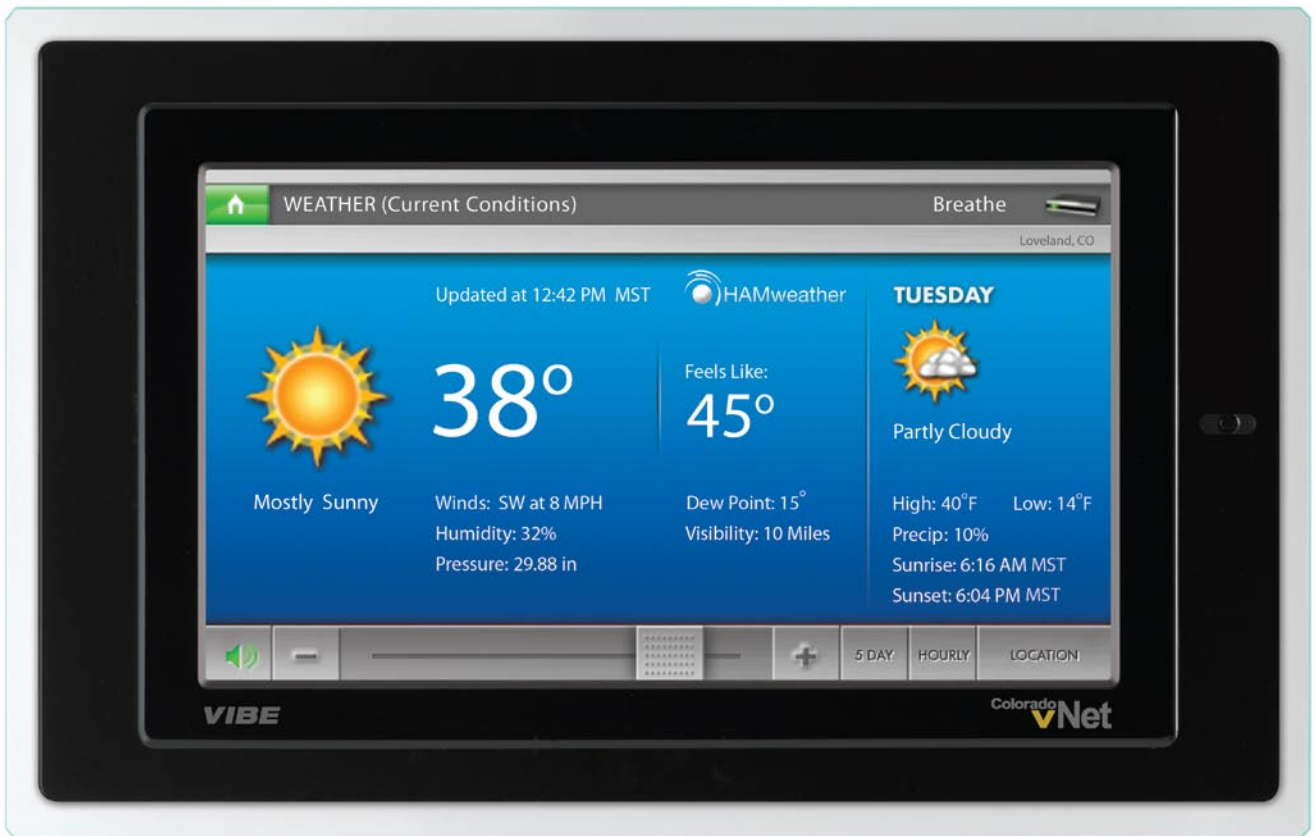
WEATHER (Current Conditions)

Breathe

Loveland, CO

Updated at 12:42 PM MST

HAMweather

TUESDAY

38°

Feels Like:
45°

Partly Cloudy

Mostly Sunny

Winds: SW at 8 MPH
Humidity: 32%
Pressure: 29.88 in

Dew Point: 15°
Visibility: 10 Miles

High: 40°F Low: 14°F
Precip: 10%
Sunrise: 6:16 AM MST
Sunset: 6:04 PM MST

5 DAY
HOURLY
LOCATION

VIBE

Colorado vNet